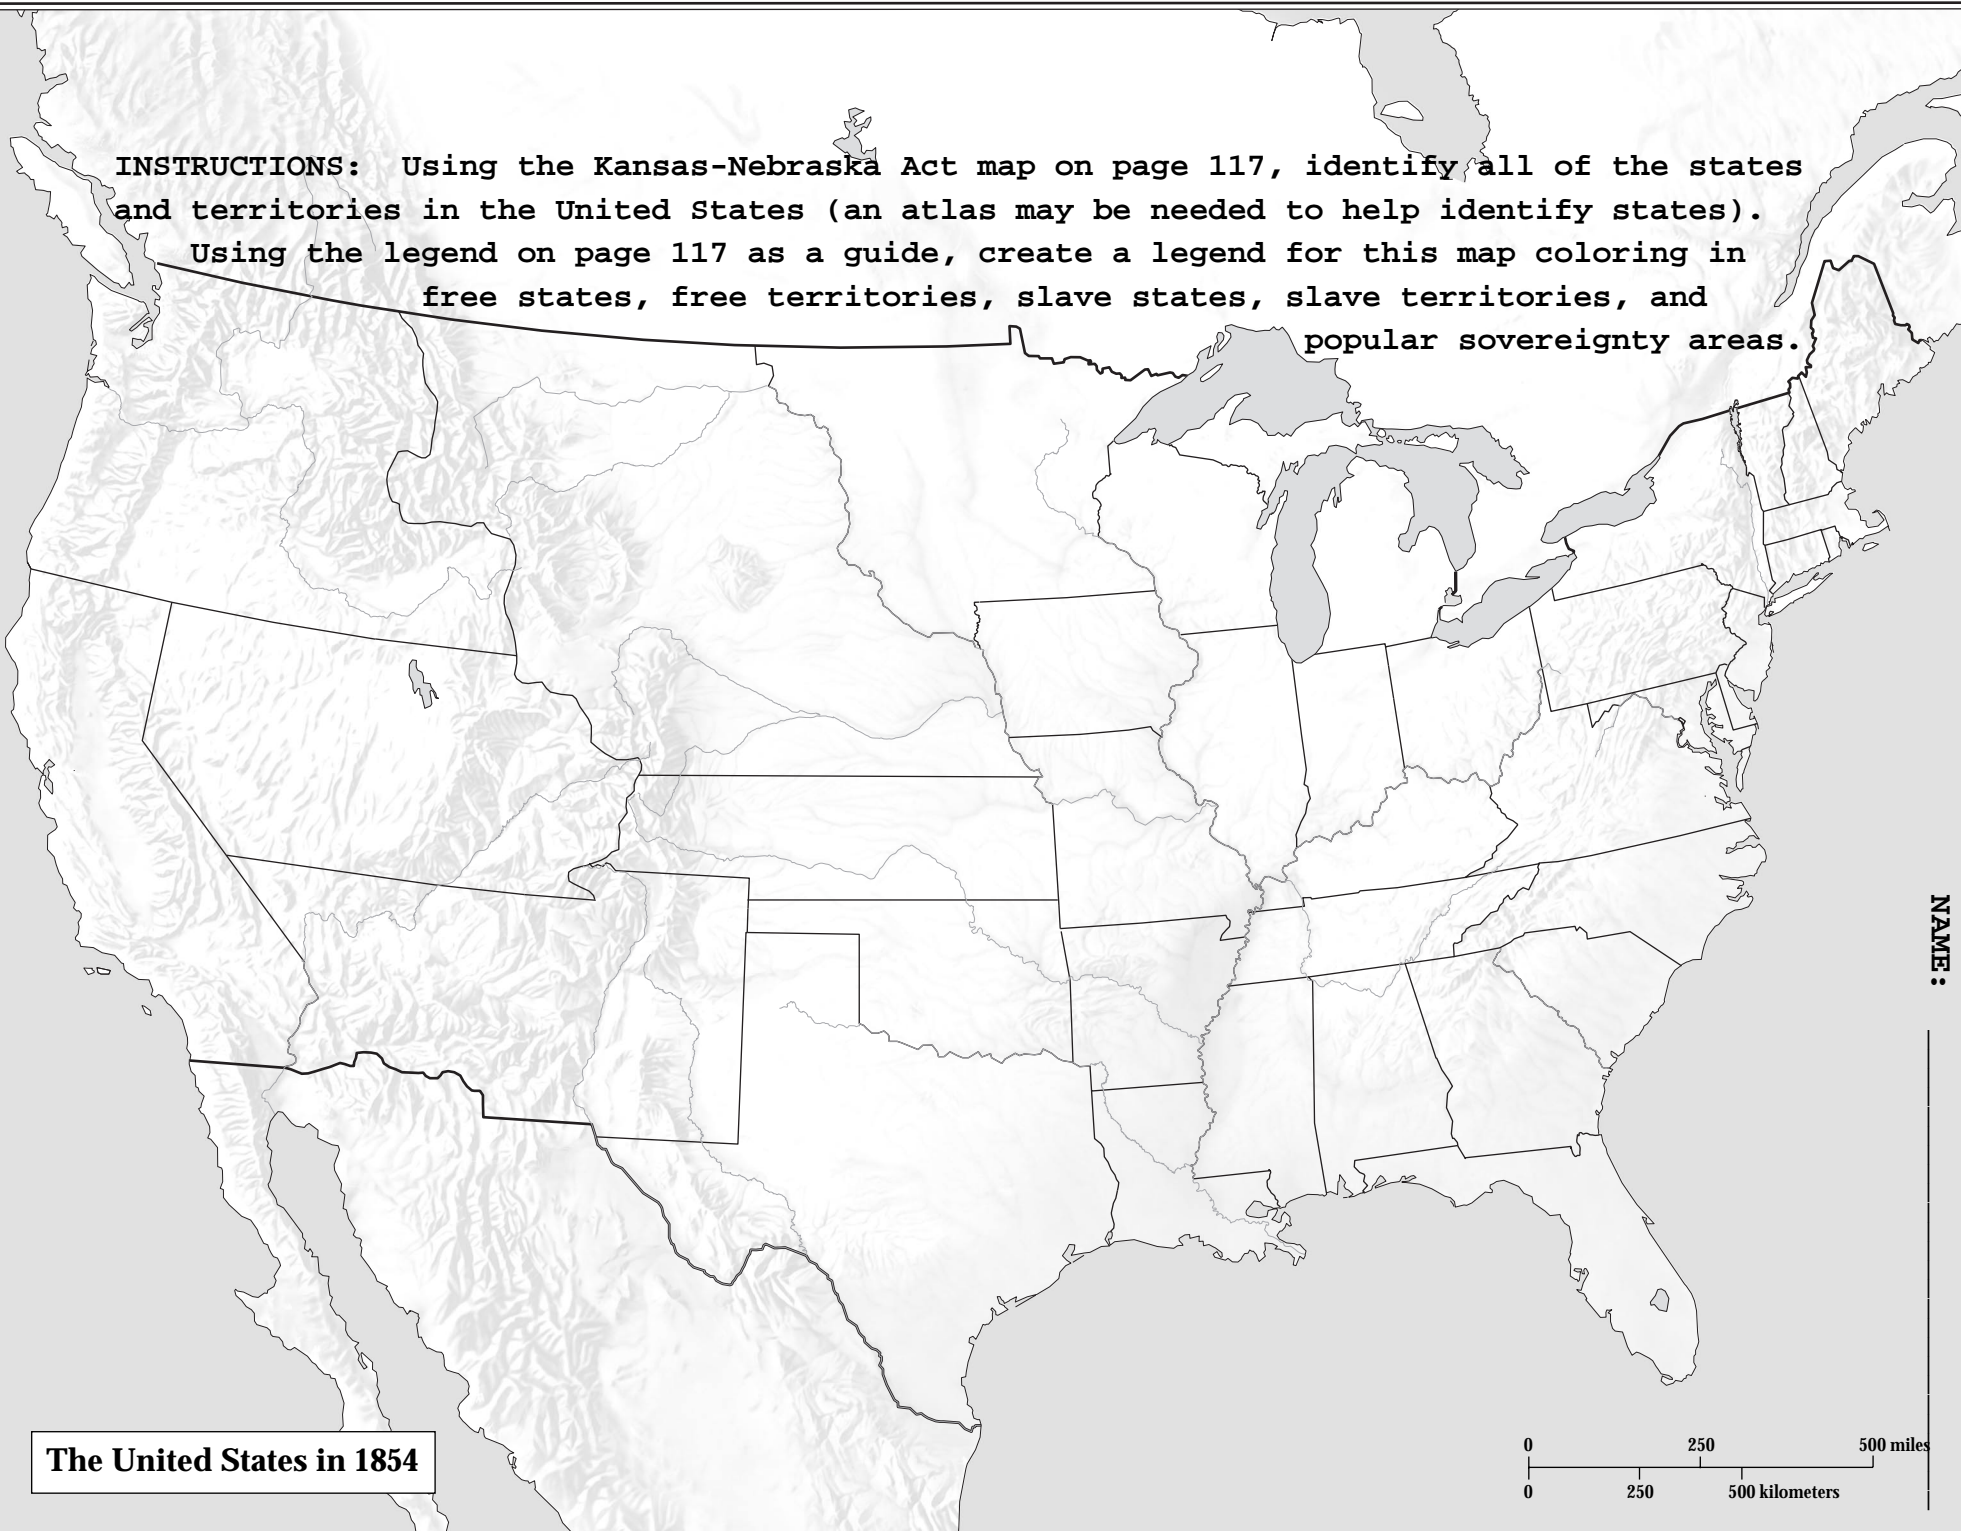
INSTRUCTIONS: Using the Kansas-Nebraska Act map on page 117, identify all of the states and territories in the United States (an atlas may be needed to help identify states). Using the legend on page 117 as a guide, create a legend for this map coloring in free states, free territories, slave states, slave territories, and popular sovereignty areas.

NAME:

The United States in 1854

0 250 500 miles
0 250 500 kilometers